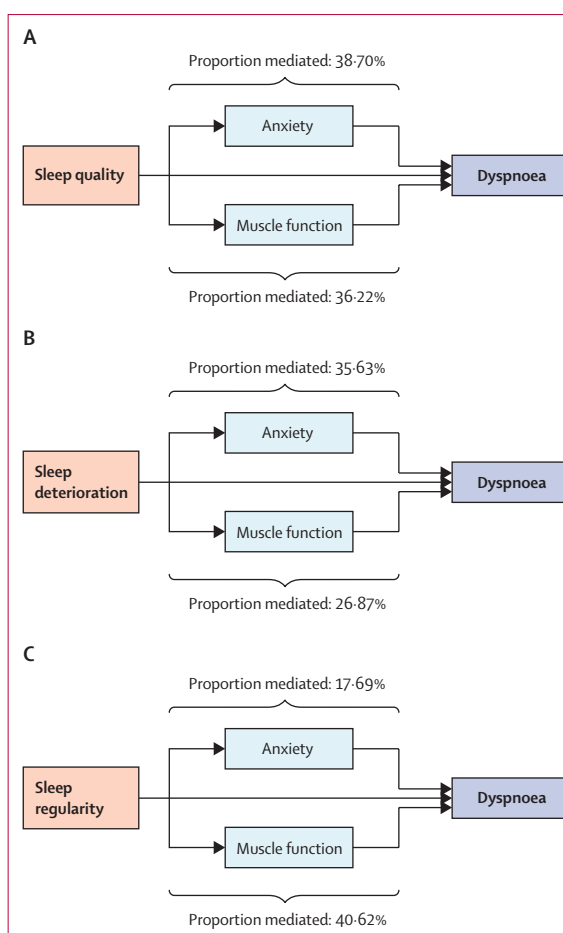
A

Proportion mediated: 38·70%

Anxiety

Sleep quality

Dyspnoea

Muscle function

Proportion mediated: 36·22%

B

Proportion mediated: 35·63%

Anxiety

Sleep deterioration

Dyspnoea

Muscle function

Proportion mediated: 26·87%

C

Proportion mediated: 17·69%

Anxiety

Sleep regularity

Dyspnoea

Muscle function

Proportion mediated: 40·62%